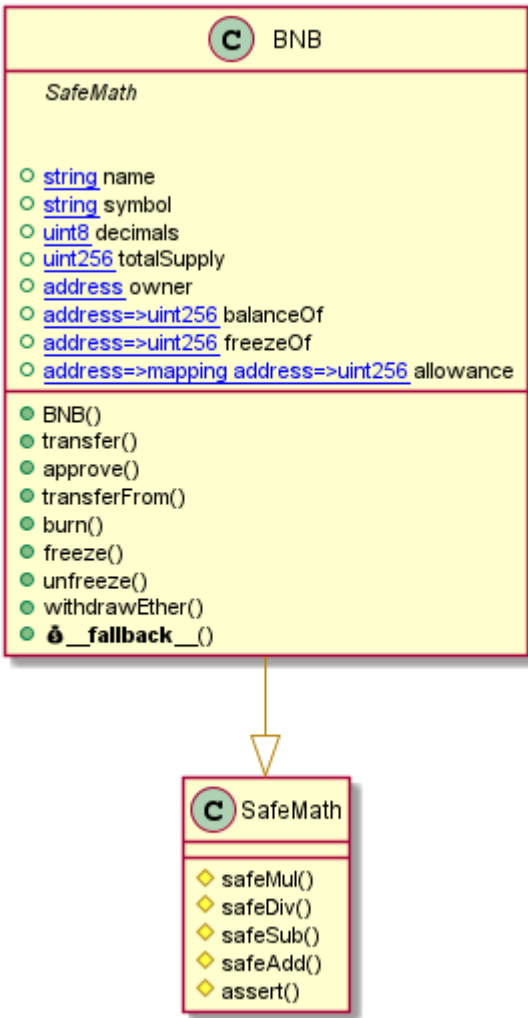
C BNB

SafeMath

string name
string symbol
uint8 decimals
uint256 totalSupply
address owner
address=>uint256 balanceOf
address=>uint256 freezeOf
address=>mapping address=>uint256 allowance

BNB()
transfer()
approve()
transferFrom()
burn()
freeze()
unfreeze()
withdrawEther()
💰 __fallback__()

C SafeMath

safeMul()
safeDiv()
safeSub()
safeAdd()
assert()